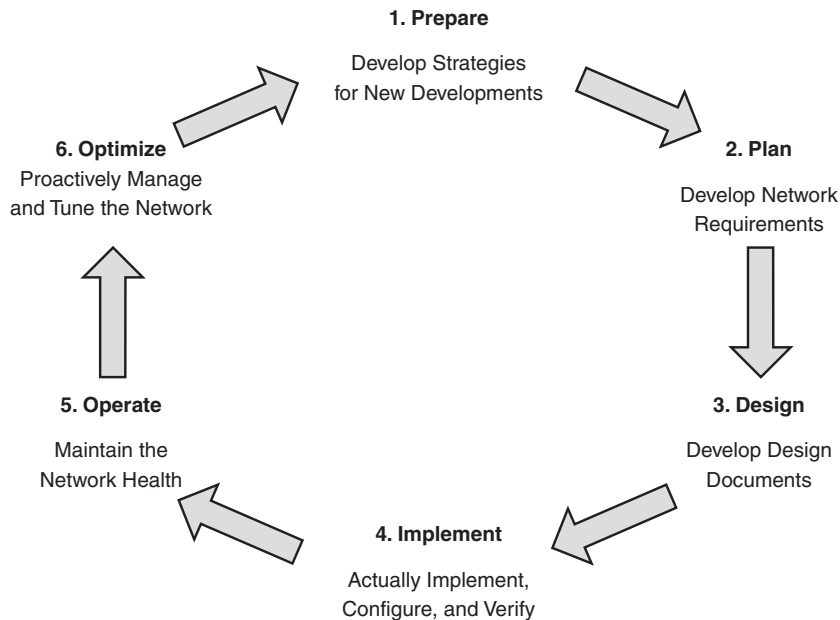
1. Prepare

Develop Strategies for New Developments

2. Plan

Develop Network Requirements

3. Design

Develop Design Documents

4. Implement

Actually Implement, Configure, and Verify

5. Operate

Maintain the Network Health

6. Optimize

Proactively Manage and Tune the Network